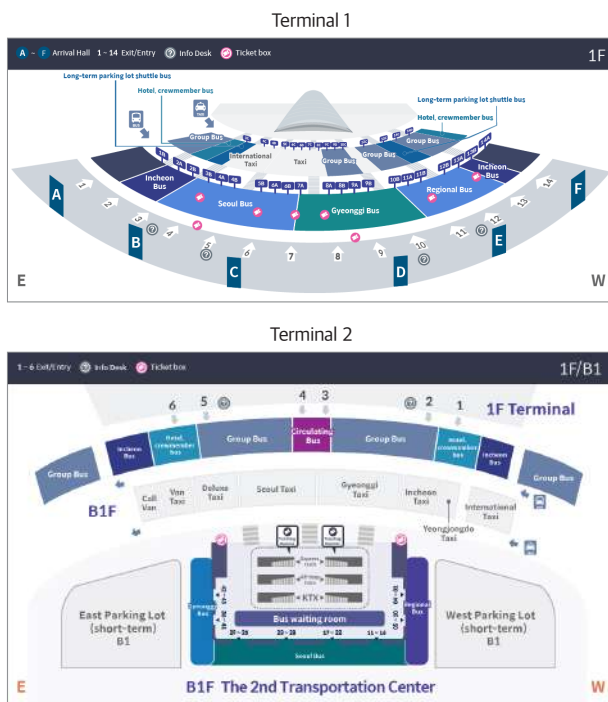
Terminal 1

A ~ F Arrival Hall 1 ~ 14 Exit/Entry Info Desk Ticket box

1F

Long-term parking lot shuttle bus

Hotel, crewmember bus

Long-term parking lot shuttle bus

Hotel, crewmember bus

Group Bus

International Taxi

Taxi

Group Bus

Group Bus

Group Bus

Incheon Bus

Incheon Bus

Seoul Bus

Gyeonggi Bus

Regional Bus

A

B

C

D

E

F

1 2 3 4 5 6 7 8 9 10 11 12 13 14

E

W

Terminal 2

1 ~ 6 Exit/Entry Info Desk Ticket box

1F/B1

6 5 4 3 2 1

1F Terminal

Incheon Bus

Hotel, crewmember bus

Group Bus

Circulating Bus

Group Bus

Hotel, crewmember bus

Incheon Bus

Group Bus

Group Bus

B1F

Call Van

Van Taxi

Deluxe Taxi

Seoul Taxi

Gyeonggi Taxi

Incheon Taxi

International Taxi

Yeongjongdo Taxi

KTX

Bus waiting room

Gyeonggi Bus

Regional Bus

Seoul Bus

East Parking Lot (short-term) B1

West Parking Lot (short-term) B1

E

B1F The 2nd Transportation Center

W